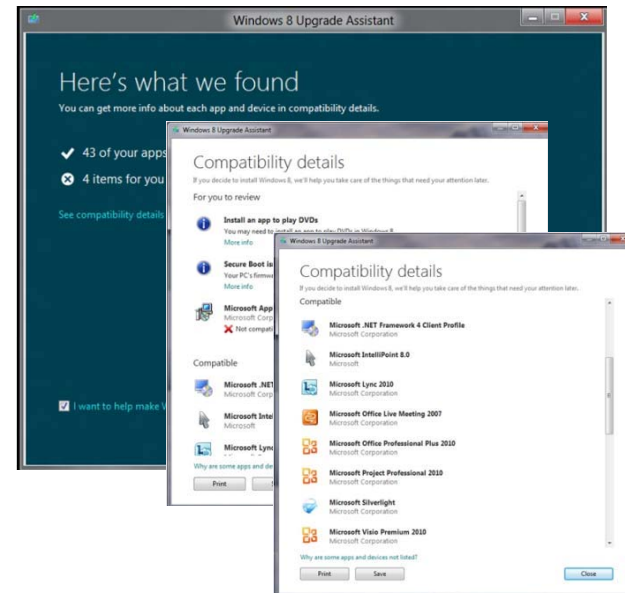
Windows 8 Upgrade Assistant

Here's what we found

You can get more info about each app and device in compatibility details.

43 of your apps

4 items for you

See compatibility details

I want to help make W

Windows 8 Upgrade Assistant

Compatibility details

If you decide to install Windows 8, we'll help you take care of the things that need your attention later.

For you to review

Install an app to play DVDs

You may need to install an app to play DVDs in Windows 8

More info

Secure Boot is

Your PC's firmw

More info

Microsoft App

Microsoft Corp

Not compati

Compatible

Microsoft .NET

Microsoft Corp

Microsoft Intel

Microsoft

Microsoft Lync

Microsoft Corp

Why are some apps and de

Print

Windows 8 Upgrade Assistant

Compatibility details

If you decide to install Windows 8, we'll help you take care of the things that need your attention later.

Compatible

Microsoft .NET Framework 4 Client Profile

Microsoft Corporation

Microsoft IntelliPoint 8.0

Microsoft

Microsoft Lync 2010

Microsoft Corporation

Microsoft Office Live Meeting 2007

Microsoft Corporation

Microsoft Office Professional Plus 2010

Microsoft Corporation

Microsoft Project Professional 2010

Microsoft Corporation

Microsoft Silverlight

Microsoft Corporation

Microsoft Visio Premium 2010

Microsoft Corporation

Why are some apps and devices not listed?

Print

Save

Close